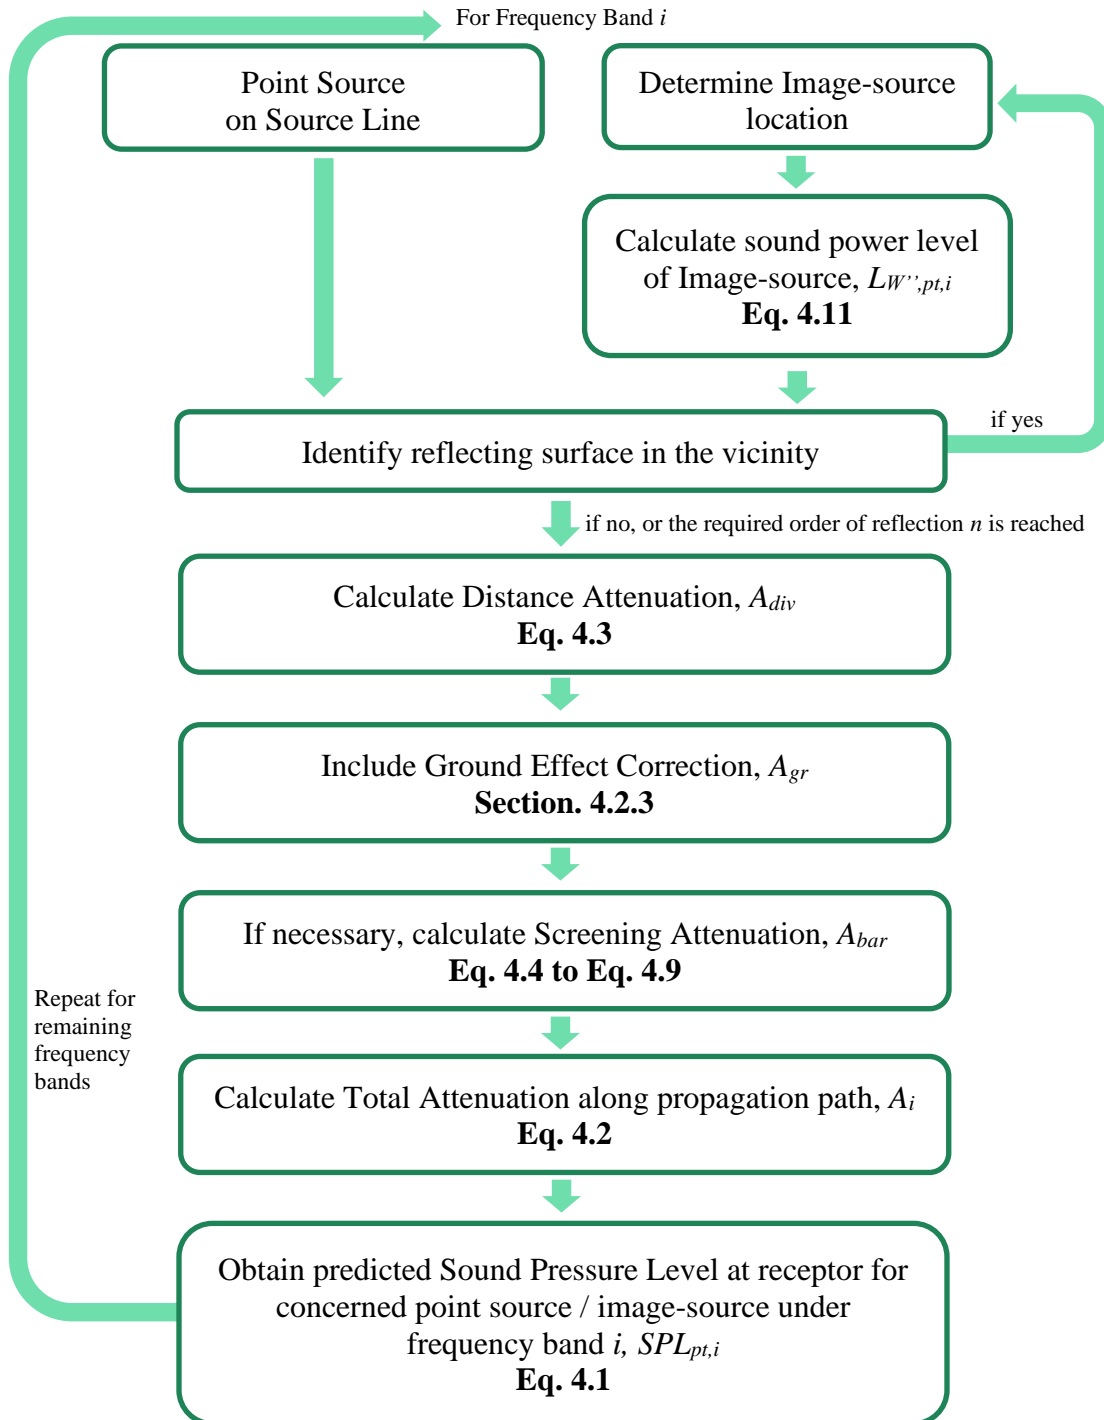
For Frequency Band $i$

Point Source on Source Line

Determine Image-source location

Calculate sound power level of Image-source, $L_{W'',pt,i}$
**Eq. 4.11**

if yes

Identify reflecting surface in the vicinity

if no, or the required order of reflection $n$ is reached

Calculate Distance Attenuation, $A_{div}$
**Eq. 4.3**

Include Ground Effect Correction, $A_{gr}$
**Section. 4.2.3**

If necessary, calculate Screening Attenuation, $A_{bar}$
**Eq. 4.4 to Eq. 4.9**

Repeat for remaining frequency bands

Calculate Total Attenuation along propagation path, $A_i$
**Eq. 4.2**

Obtain predicted Sound Pressure Level at receptor for concerned point source / image-source under frequency band $i$, $SPL_{pt,i}$
**Eq. 4.1**